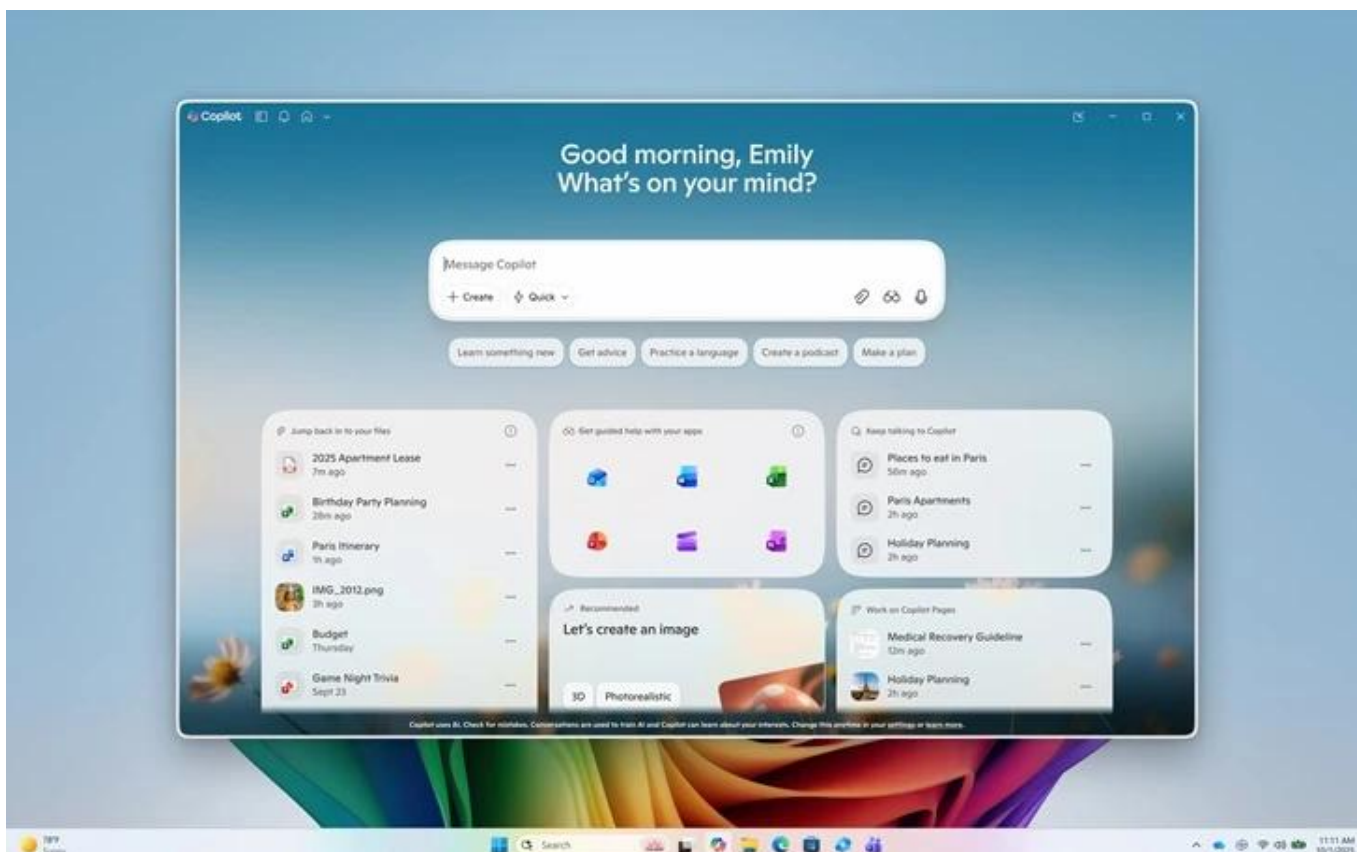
Copilot

Good morning, Emily
What's on your mind?

Message Copilot

+ Create
Quick

Learn something new
Get advice
Practice a language
Create a podcast
Make a plan

Jump back in to your files
2025 Apartment Lease
7m ago
Birthday Party Planning
28m ago
Paris Itinerary
1h ago
IMG_2012.png
3h ago
Budget
Thursday
Game Night Trivia
Sept 23

Get guided help with your apps

Keep talking to Copilot
Places to eat in Paris
50m ago
Paris Apartments
2h ago
Holiday Planning
2h ago

Recommended
Let's create an image
3D
Photorealistic

Work on Copilot Pages
Medical Recovery Guideline
12m ago
Holiday Planning
2h ago

Copilot uses AI. Check for mistakes. Conversations are used to train AI and Copilot can learn about your interests. Change this anytime in your settings or learn more.

78°F
Search
11:11 AM